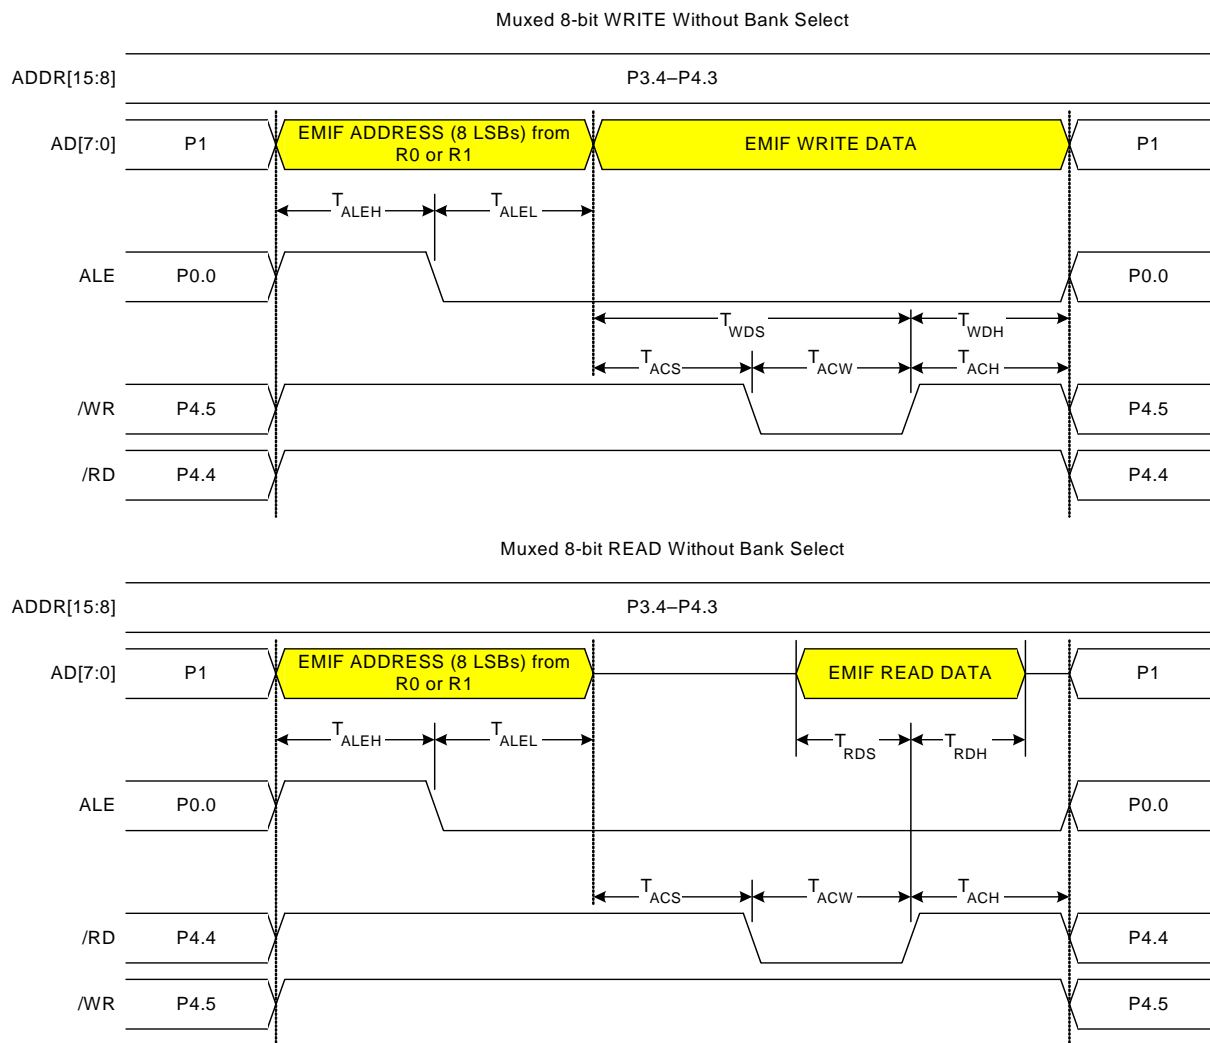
Muxed 8-bit WRITE Without Bank Select

ADDR[15:8]

P3.4–P4.3

AD[7:0]

P1

EMIF ADDRESS (8 LSBs) from R0 or R1

EMIF WRITE DATA

P1

$T_{ALEH}$

$T_{ALEL}$

ALE

P0.0

P0.0

$T_{WDS}$

$T_{WDH}$

$T_{ACS}$

$T_{ACW}$

$T_{ACH}$

/WR

P4.5

P4.5

/RD

P4.4

P4.4

Muxed 8-bit READ Without Bank Select

ADDR[15:8]

P3.4–P4.3

AD[7:0]

P1

EMIF ADDRESS (8 LSBs) from R0 or R1

EMIF READ DATA

P1

$T_{ALEH}$

$T_{ALEL}$

$T_{RDS}$

$T_{RDH}$

ALE

P0.0

P0.0

$T_{ACS}$

$T_{ACW}$

$T_{ACH}$

/RD

P4.4

P4.4

/WR

P4.5

P4.5